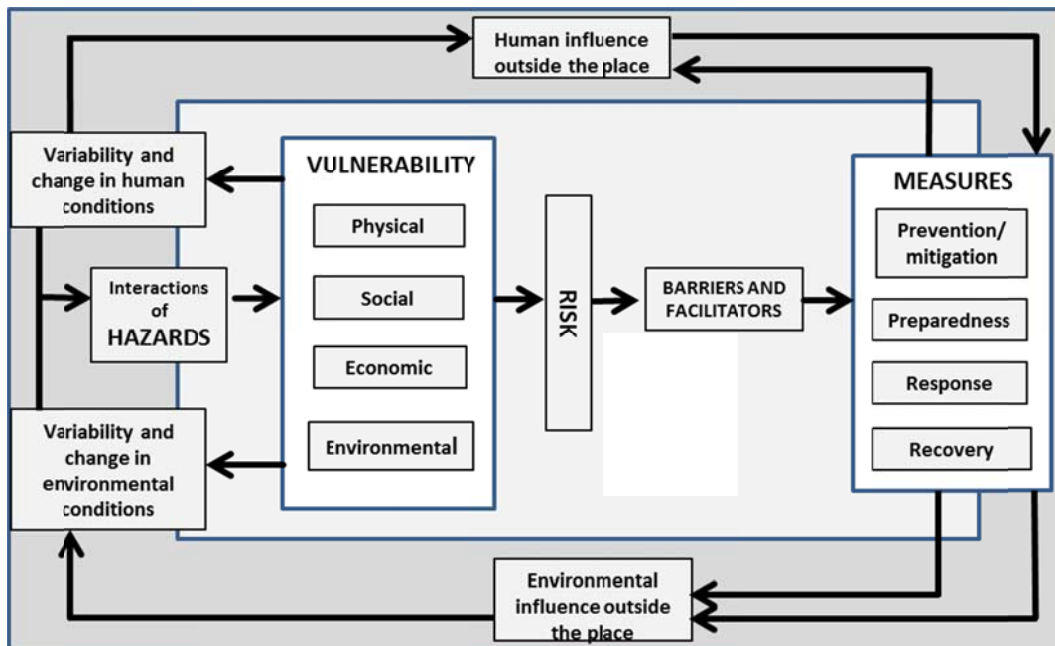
Human influence outside the place

Variability and change in human conditions

VULNERABILITY

Physical

Social

Economic

Environmental

Interactions of HAZARDS

RISK

BARRIERS AND FACILITATORS

MEASURES

Prevention/ mitigation

Preparedness

Response

Recovery

Variability and change in environmental conditions

Environmental influence outside the place